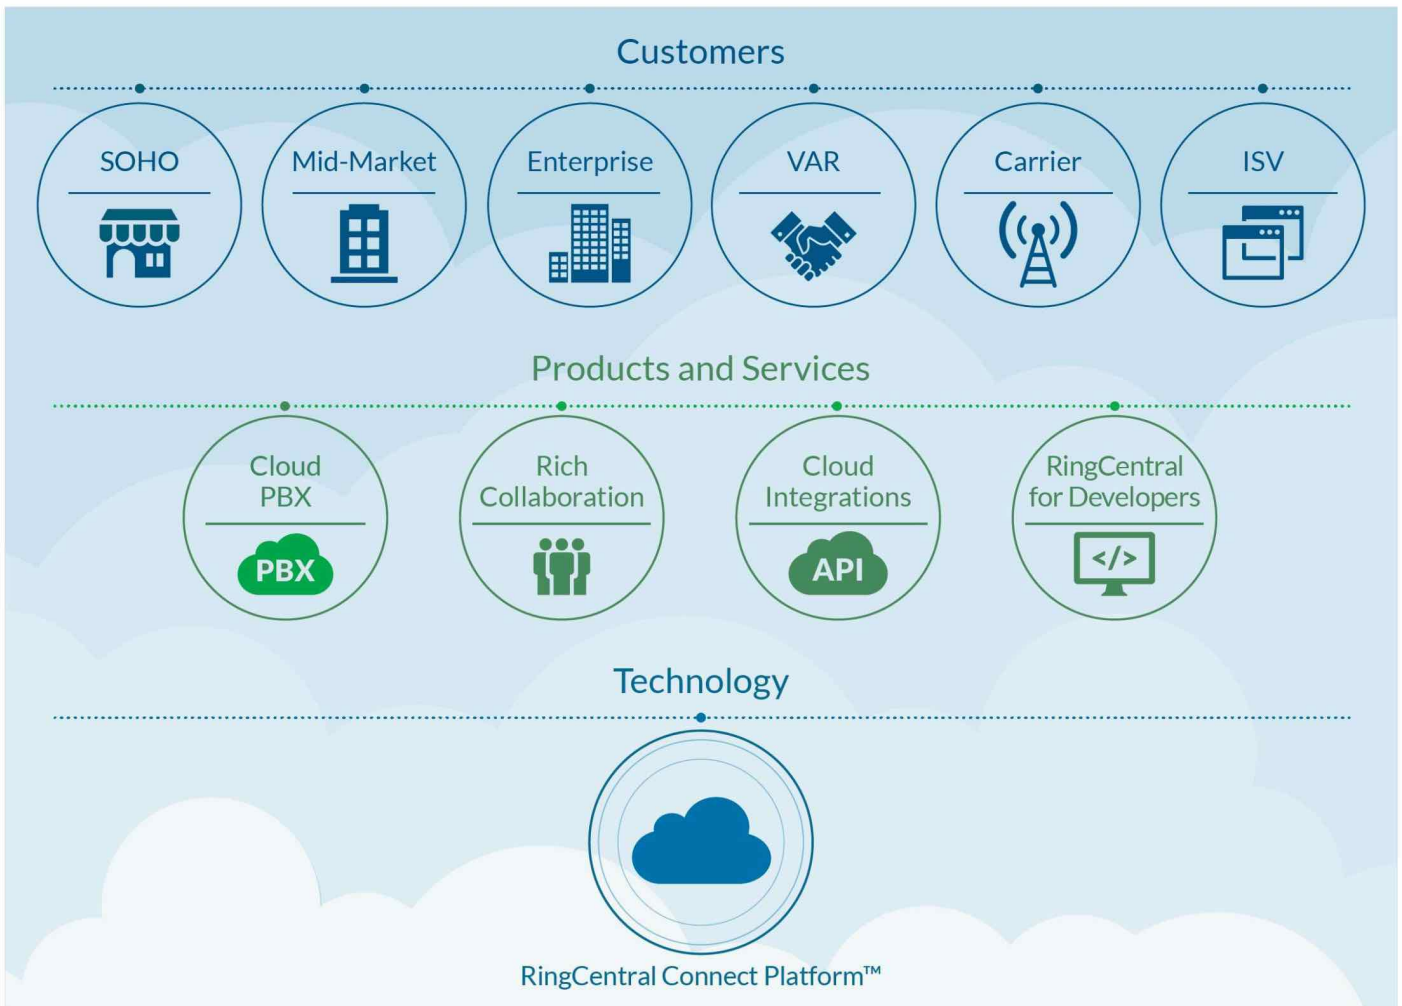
Customers

SOHO

Mid-Market

Enterprise

VAR

Carrier

ISV

Products and Services

Cloud PBX

PBX

Rich Collaboration

Cloud Integrations

API

RingCentral for Developers

</>

Technology

RingCentral Connect Platform™